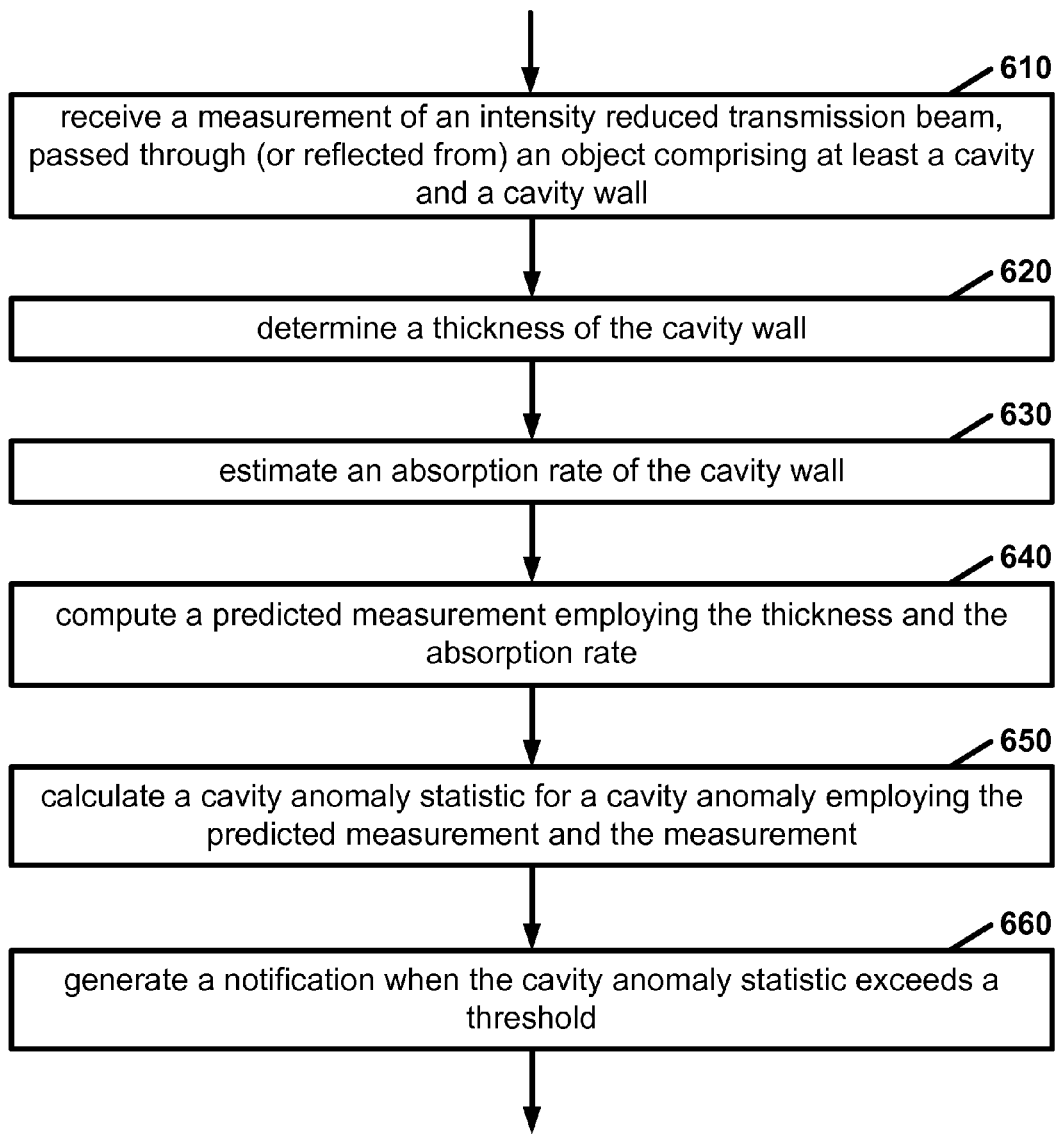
610

receive a measurement of an intensity reduced transmission beam, passed through (or reflected from) an object comprising at least a cavity and a cavity wall

620

determine a thickness of the cavity wall

630

estimate an absorption rate of the cavity wall

640

compute a predicted measurement employing the thickness and the absorption rate

650

calculate a cavity anomaly statistic for a cavity anomaly employing the predicted measurement and the measurement

660

generate a notification when the cavity anomaly statistic exceeds a threshold